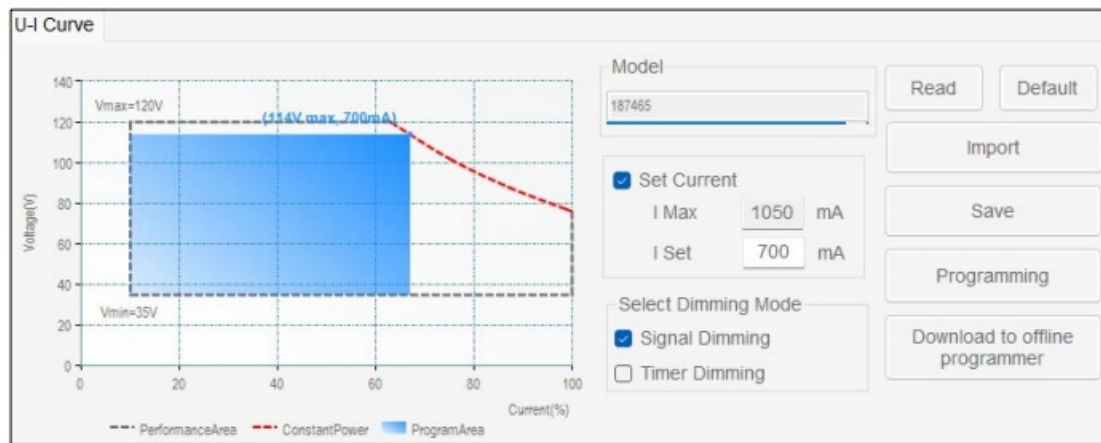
U-I Curve

140
120
100
80
60
40
20
0
Voltage(V)
Vmax=120V
(114V max, 700mA)
Vmin=35V
0 20 40 60 80 100
Current(%)
PerformanceArea ConstantPower ProgramArea

Model
187465

Set Current
I Max 1050 mA
I Set 700 mA

Select Dimming Mode
Signal Dimming
Timer Dimming

Read
Default
Import
Save
Programming
Download to offline programmer